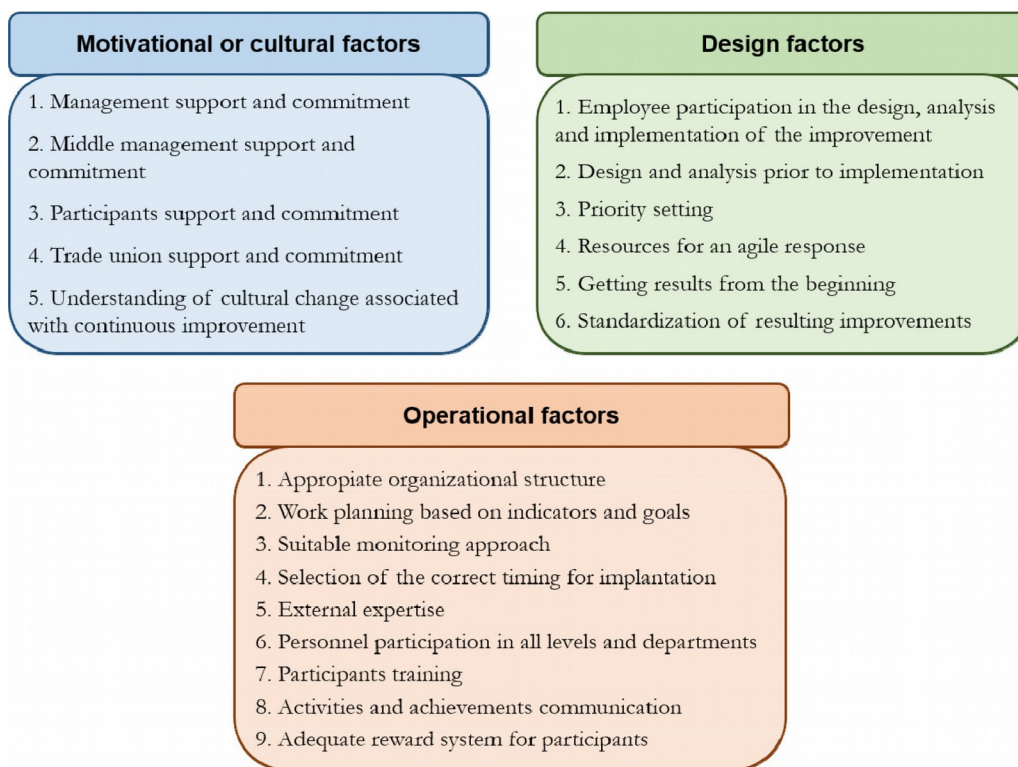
Motivational or cultural factors

1. Management support and commitment
2. Middle management support and commitment
3. Participants support and commitment
4. Trade union support and commitment
5. Understanding of cultural change associated with continuous improvement

Design factors

1. Employee participation in the design, analysis and implementation of the improvement
2. Design and analysis prior to implementation
3. Priority setting
4. Resources for an agile response
5. Getting results from the beginning
6. Standardization of resulting improvements

Operational factors

1. Appropiate organizational structure
2. Work planning based on indicators and goals
3. Suitable monitoring approach
4. Selection of the correct timing for implantation
5. External expertise
6. Personnel participation in all levels and departments
7. Participants training
8. Activities and achievements communication
9. Adequate reward system for participants